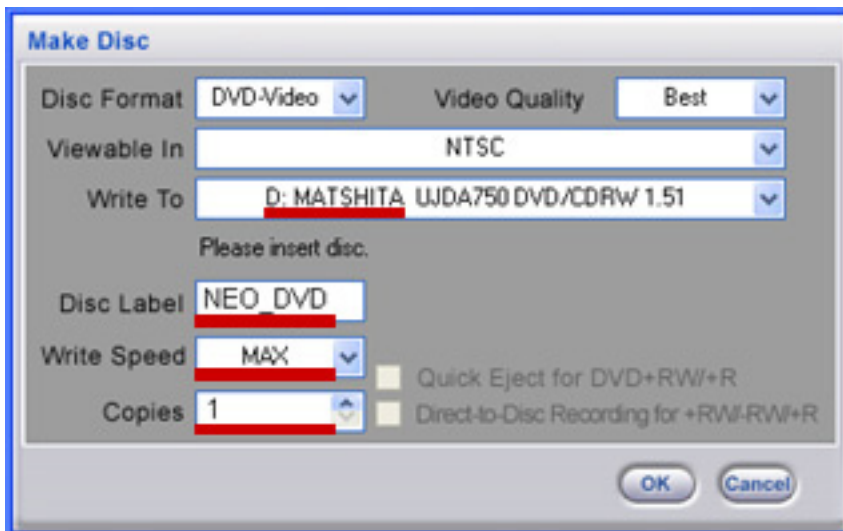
Make Disc

Disc Format DVD-Video

Video Quality Best

Viewable In NTSC

Write To D: MATSHITA UJDA750 DVD/CDRW 1.51

Please insert disc.

Disc Label NEO_DVD

Write Speed MAX

Quick Eject for DVD+RW/+R

Copies 1

Direct-to-Disc Recording for +RW/-RW/+R

OK

Cancel